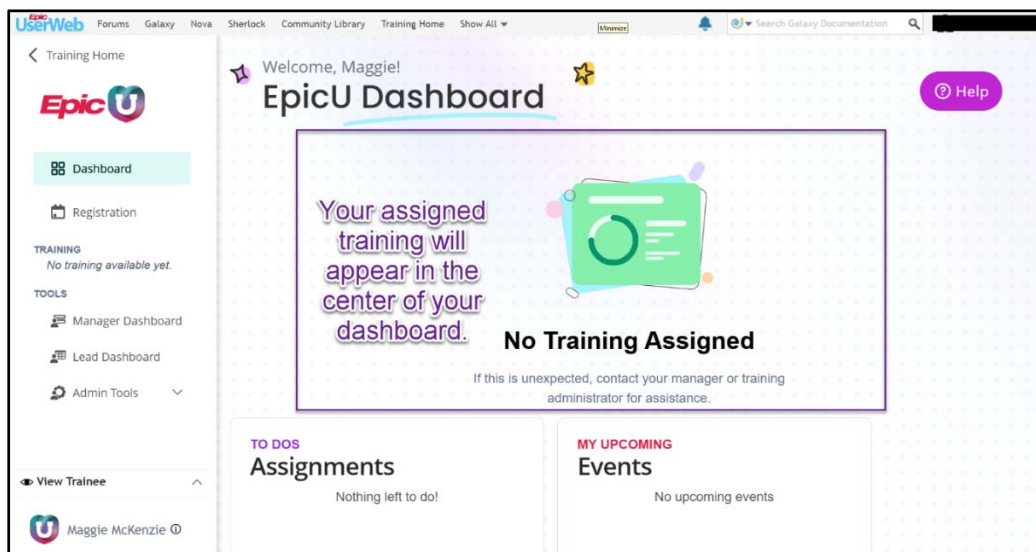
Epic UserWeb Forums Galaxy Nova Sherlock Community Library Training Home Show All

Minimize

Search Galaxy Documentation

< Training Home

Epic U

Dashboard

Registration

TRAINING
No training available yet.

TOOLS

Manager Dashboard

Lead Dashboard

Admin Tools

View Trainee

Maggie McKenzie

Welcome, Maggie!

EpicU Dashboard

Help

Your assigned training will appear in the center of your dashboard.

No Training Assigned

If this is unexpected, contact your manager or training administrator for assistance.

TO DOS
Assignments
Nothing left to do!

MY UPCOMING
Events
No upcoming events